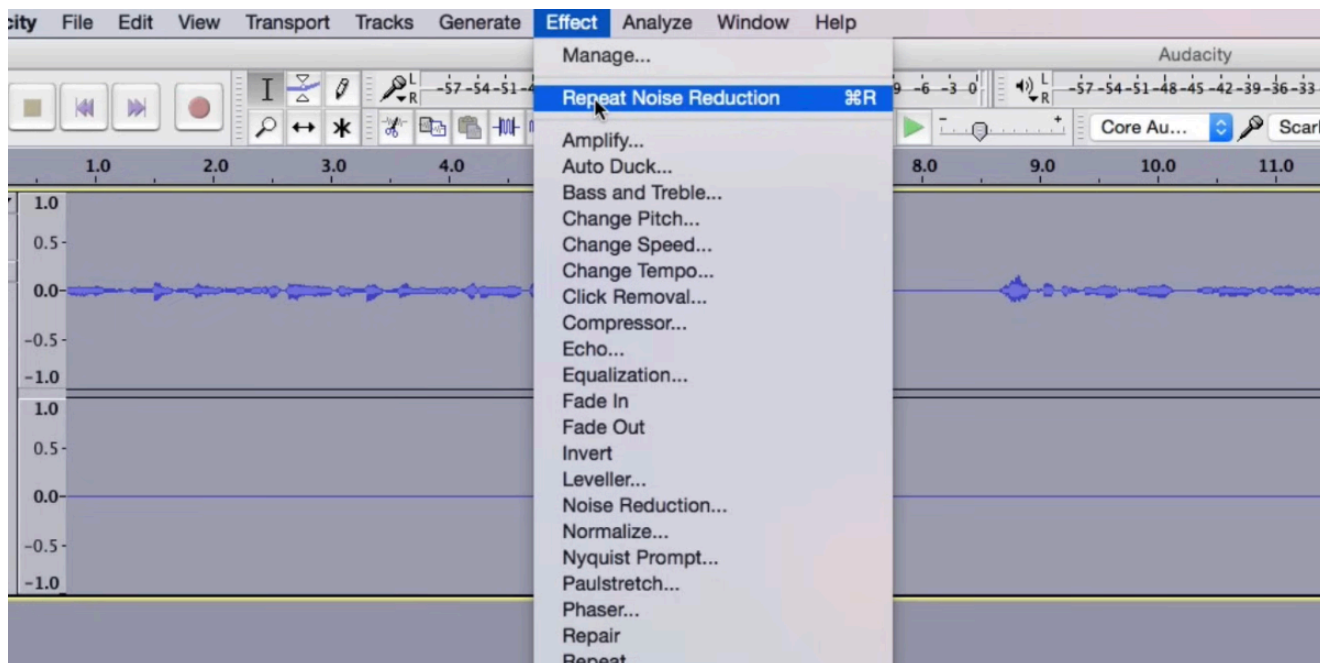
city File Edit View Transport Tracks Generate Effect Analyze Window Help

Audacity

Manage...

Repeat Noise Reduction ⌘R

Amplify...
Auto Duck...
Bass and Treble...
Change Pitch...
Change Speed...
Change Tempo...
Click Removal...
Compressor...
Echo...
Equalization...
Fade In
Fade Out
Invert
Leveller...
Noise Reduction...
Normalize...
Nyquist Prompt...
Paulstretch...
Phaser...
Repair
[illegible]

L R -57 -54 -51 -4

9 -6 -3 0

L R -57 -54 -51 -48 -45 -42 -39 -36 -33

Core Au...

Scar

1.0 2.0 3.0 4.0 8.0 9.0 10.0 11.0

1.0
0.5
0.0
-0.5
-1.0
1.0
0.5
0.0
-0.5
-1.0